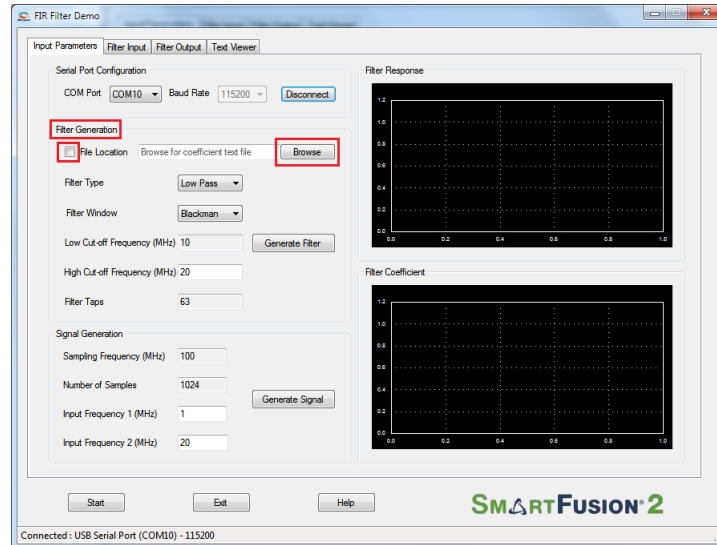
FIR Filter Demo

Input Parameters | Filter Input | Filter Output | Text Viewer

Serial Port Configuration

COM Port COM10 Baud Rate 115200 Disconnect

Filter Generation

File Location Browse for coefficient text file Browse

Filter Type Low Pass

Filter Window Blackman

Low Cut-off Frequency (MHz) 10 Generate Filter

High Cut-off Frequency (MHz) 20

Filter Taps 63

Signal Generation

Sampling Frequency (MHz) 100

Number of Samples 1024

Input Frequency 1 (MHz) 1 Generate Signal

Input Frequency 2 (MHz) 20

Filter Response

1.2
1.0
0.8
0.6
0.4
0.2
0.0
0.0 0.2 0.4 0.6 0.8 1.0

Filter Coefficient

1.2
1.0
0.8
0.6
0.4
0.2
0.0
0.0 0.2 0.4 0.6 0.8 1.0

Start Exit Help

SMARTFUSION® 2

Connected : USB Serial Port (COM10) - 115200